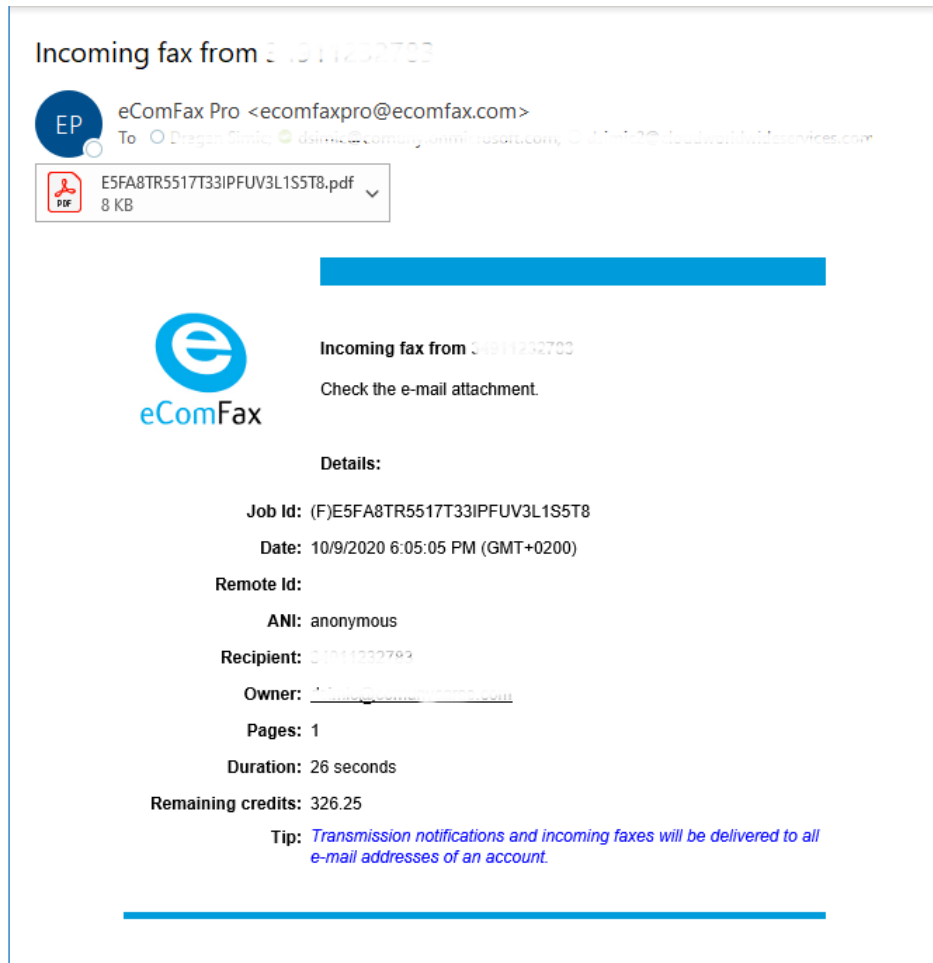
Incoming fax from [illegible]

EP

eComFax Pro <ecomfaxpro@ecomfax.com>

To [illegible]

E5FA8TR5517T33IPFUV3L1S5T8.pdf
8 KB

eComFax

Incoming fax from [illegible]

Check the e-mail attachment.

Details:

| | |
|---|---|
| Job Id: | (F)E5FA8TR5517T33IPFUV3L1S5T8 |
| Date: | 10/9/2020 6:05:05 PM (GMT+0200) |
| Remote Id: | |
| ANI: | anonymous |
| Recipient: | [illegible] |
| Owner: | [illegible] |
| Pages: | 1 |
| Duration: | 26 seconds |
| Remaining credits: | 326.25 |
| Tip: | Transmission notifications and incoming faxes will be delivered to all e-mail addresses of an account. |